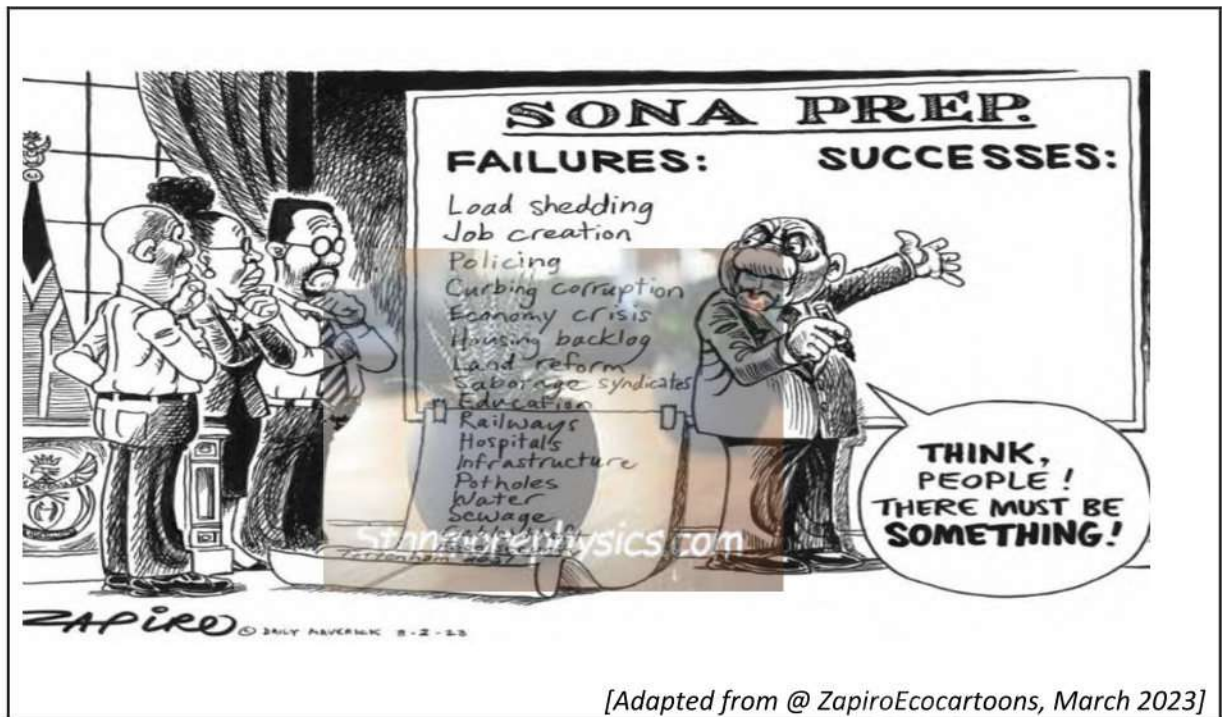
SONA PREP.

FAILURES:

SUCCESSES:

Load shedding
Job creation
Policing
Curbing corruption
Economy crisis
Housing backlog
Land reform
Sabotage syndicates
Education
Railways
Hospitals
Infrastructure
Potholes
Water
Sewage
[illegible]

Stanmorephysics.com

THINK, PEOPLE! THERE MUST BE SOMETHING!

ZAPIRO © DAILY MAVERICK 8-2-23

[Adapted from @ ZapiroEcocartoons, March 2023]